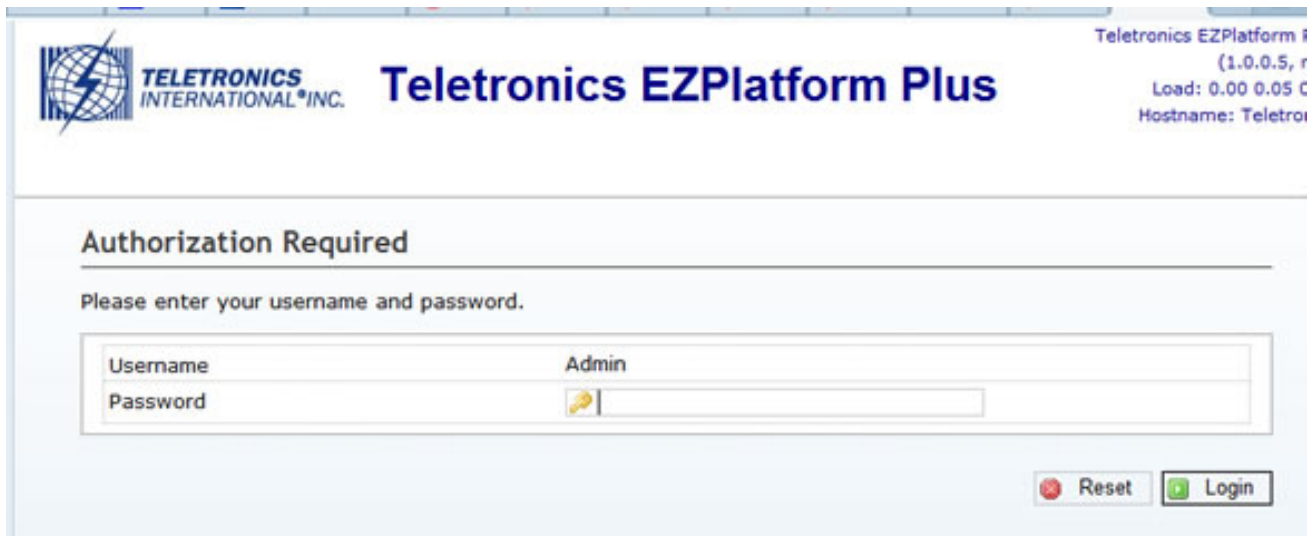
TELETRONICS INTERNATIONAL®INC.

Teletronics EZPlatform Plus

Teletronics EZPlatform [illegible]
(1.0.0.5, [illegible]
Load: 0.00 0.05 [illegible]
Hostname: Teletro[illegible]

Authorization Required

Please enter your username and password.

| Username | Admin |
|---|---|
| Password | |

Reset Login